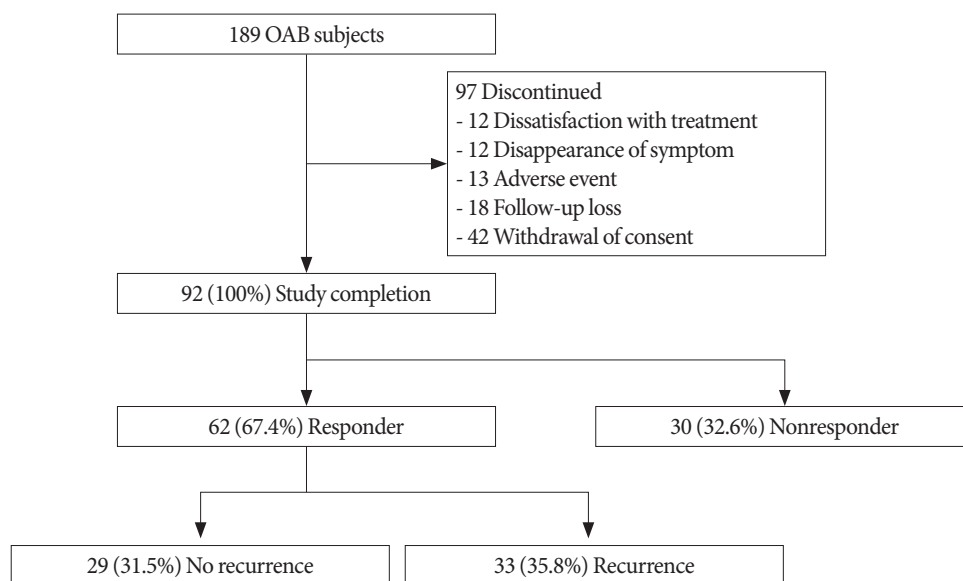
189 OAB subjects

97 Discontinued
- 12 Dissatisfaction with treatment
- 12 Disappearance of symptom
- 13 Adverse event
- 18 Follow-up loss
- 42 Withdrawal of consent

92 (100%) Study completion

62 (67.4%) Responder

30 (32.6%) Nonresponder

29 (31.5%) No recurrence

33 (35.8%) Recurrence